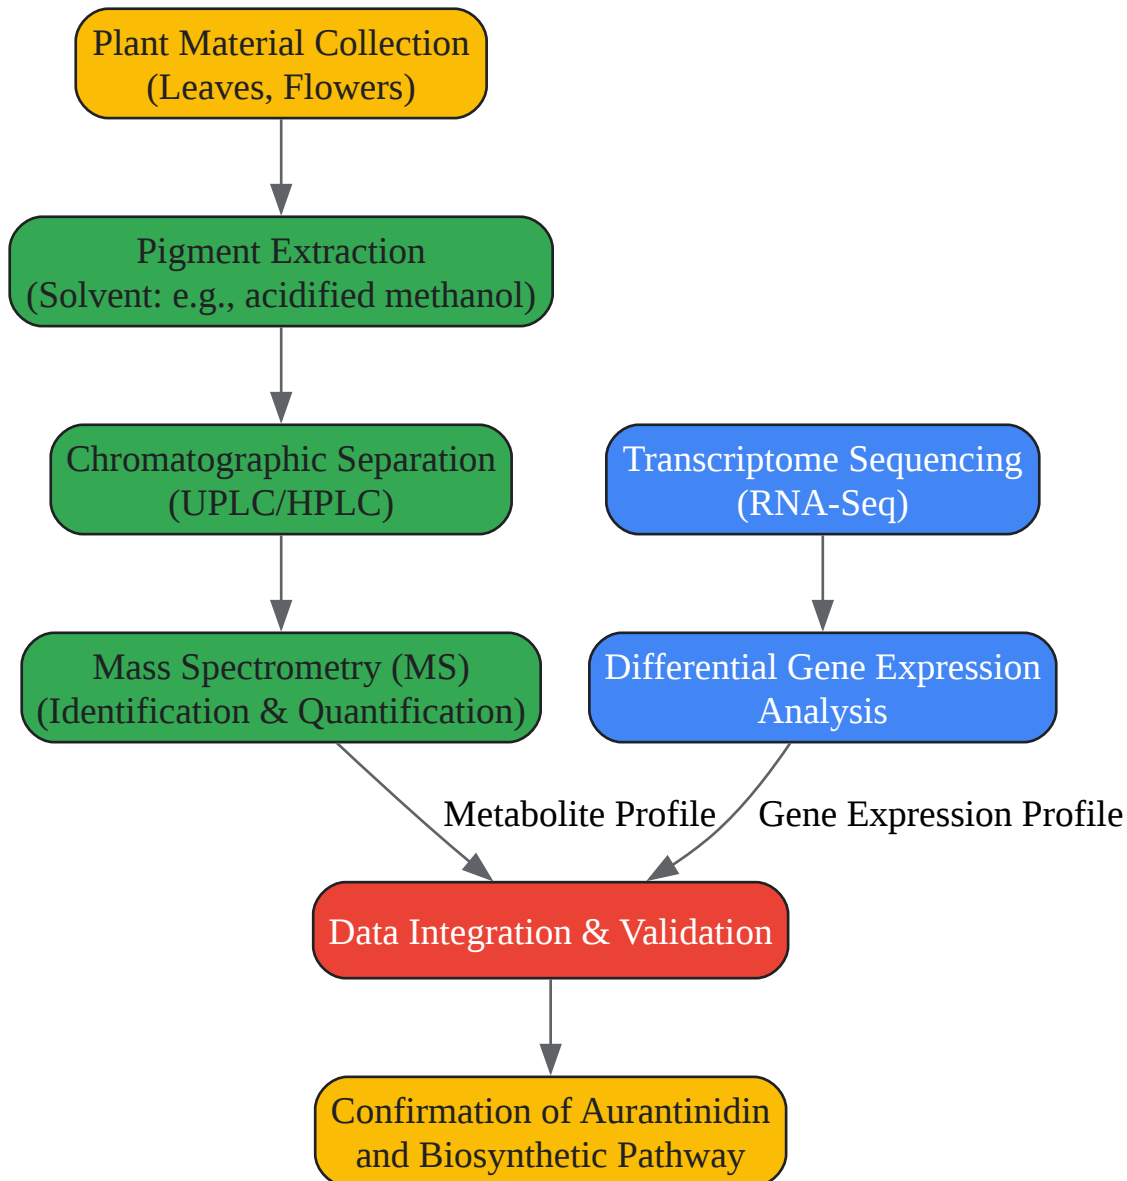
Plant Material Collection
(Leaves, Flowers)

Pigment Extraction
(Solvent: e.g., acidified methanol)

Chromatographic Separation
(UPLC/HPLC)

Transcriptome Sequencing
(RNA-Seq)

Mass Spectrometry (MS)
(Identification & Quantification)

Differential Gene Expression Analysis

Metabolite Profile

Gene Expression Profile

Data Integration & Validation

Confirmation of Aurantinidin and Biosynthetic Pathway